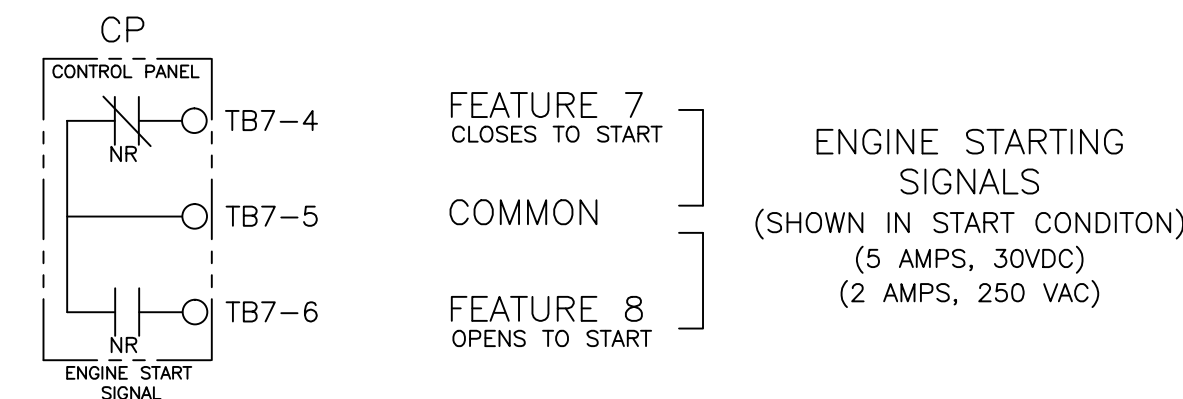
CP
CONTROL PANEL
NR
TB7–4
TB7–5
NR
TB7–6
ENGINE START SIGNAL

FEATURE 7
CLOSES TO START

COMMON

FEATURE 8
OPENS TO START

ENGINE STARTING SIGNALS
(SHOWN IN START CONDITON)
(5 AMPS, 30VDC)
(2 AMPS, 250 VAC)